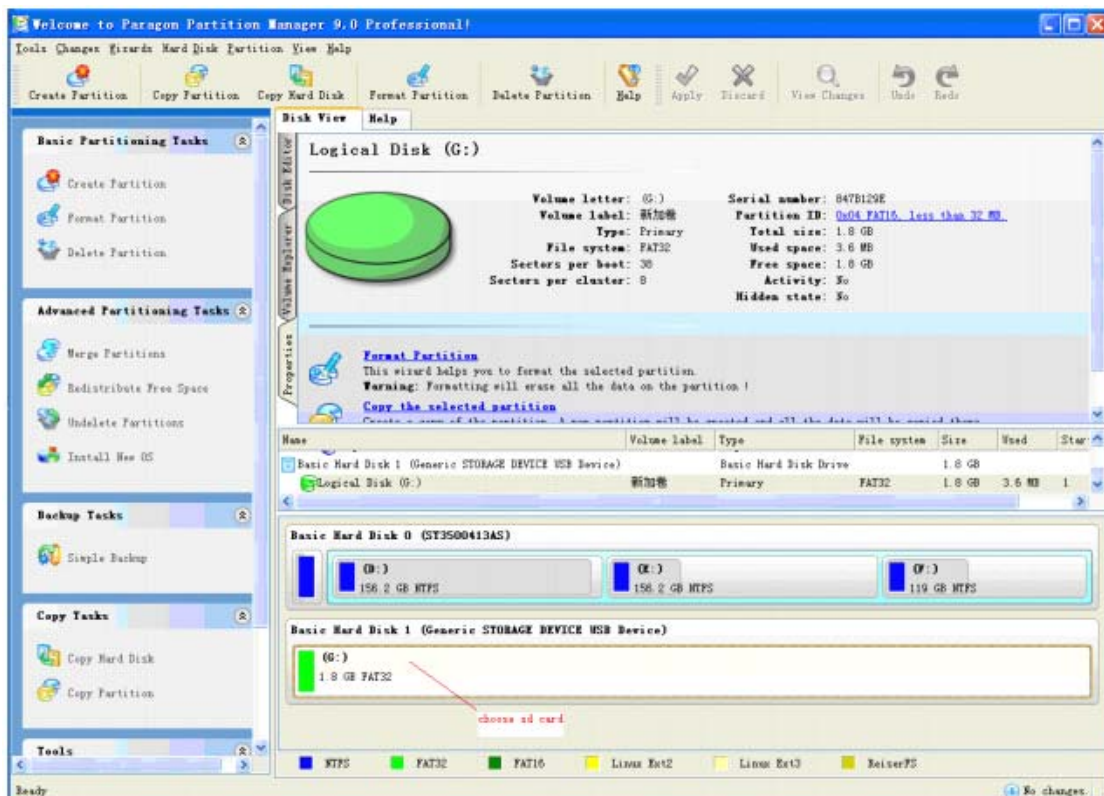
Welcome to Paragon Partition Manager 9.0 Professional!

Tools Changes Wizards Hard Disk Partition View Help

Create Partition Copy Partition Copy Hard Disk Format Partition Delete Partition Help Apply Discard View Changes Undo Redo

Basic Partitioning Tasks
Create Partition
Format Partition
Delete Partition

Advanced Partitioning Tasks
Merge Partitions
Redistribute Free Space
Undelete Partitions
Install New OS

Backup Tasks
Simple Backup

Copy Tasks
Copy Hard Disk
Copy Partition

Tools

Disk View Help

Disk Editor Volume Explorer Properties

Logical Disk (G:)

Volume letter: (G:)
Volume label: 新加卷
Type: Primary
File system: FAT32
Sectors per boot: 38
Sectors per cluster: 8

Serial number: 847B129E
Partition ID: 0x04 FAT16, less than 32 MB.
Total size: 1.8 GB
Used space: 3.6 MB
Free space: 1.8 GB
Activity: No
Hidden state: No

Format Partition
This wizard helps you to format the selected partition.
Warning: Formatting will erase all the data on the partition !

Copy the selected partition
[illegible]

| Name | Volume label | Type | File system | Size | Used | Star |
|---|---|---|---|---|---|---|
| Basic Hard Disk 1 (Generic STORAGE DEVICE USB Device) | | Basic Hard Disk Drive | | 1.8 GB | | |
| Logical Disk (G:) | 新加卷 | Primary | FAT32 | 1.8 GB | 3.6 MB | 1 |

Basic Hard Disk 0 (ST3500413AS)
(D:) 156.2 GB NTFS
(E:) 156.2 GB NTFS
(F:) 119 GB NTFS

Basic Hard Disk 1 (Generic STORAGE DEVICE USB Device)
(G:) 1.8 GB FAT32

choose sd card

NTFS FAT32 FAT16 Linux Ext2 Linux Ext3 ReiserFS

Ready

No changes.